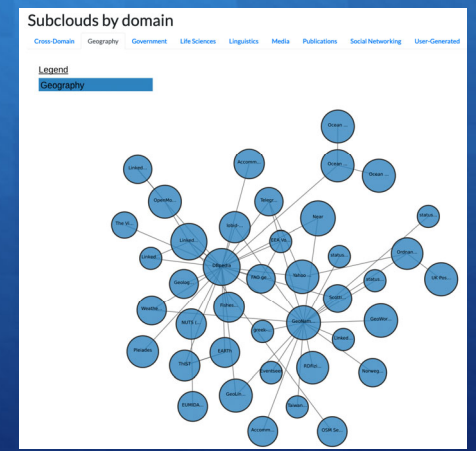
Subclouds by domain

Cross-Domain Geography Government Life Sciences Linguistics Media Publications Social Networking User-Generated

Legend

Geography

Ocean...

Accomm...

Ocean...

Ocean ...

Linked...

OpenMo...

Geogr...

Natur...

Statio...

The Ul...

Linked...

Indust...

DDK-Vo...

Ordnan...

Linked...

DBpedia

FAO ge...

Nation...

Statio...

Statio...

UK Pos...

Geolog...

Smith...

Weathe...

Fishes...

GeoNam...

GeoWor...

NUTS (...

geosp...

Linked...

Placeles

EARTh

Eventbrd

RDFur...

Norweg...

ThIST

GeoLin...

EUNIDA...

Nomen...

Accomm...

OSM Se...